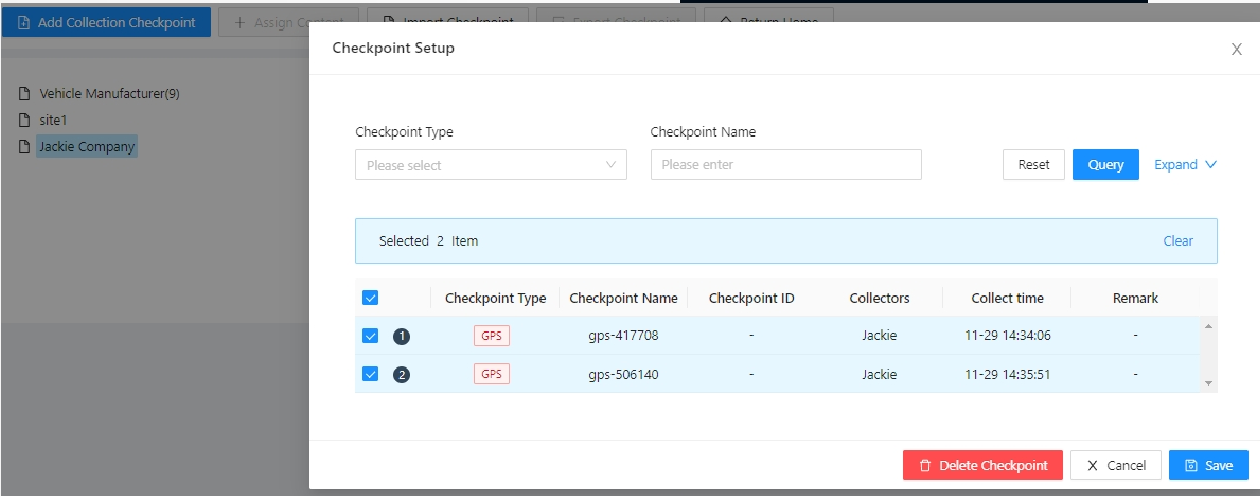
Add Collection Checkpoint
+ Assign Content
Import Checkpoint
Export Checkpoint
Return Home

Vehicle Manufacturer(9)
site1
Jackie Company

Checkpoint Setup

X

Checkpoint Type
Please select

Checkpoint Name
Please enter

Reset
Query
Expand

Selected 2 Item
Clear

| | Checkpoint Type | Checkpoint Name | Checkpoint ID | Collectors | Collect time | Remark |
|---|---|---|---|---|---|---|
| 1 | GPS | gps-417708 | - | Jackie | 11-29 14:34:06 | - |
| 2 | GPS | gps-506140 | - | Jackie | 11-29 14:35:51 | - |

Delete Checkpoint
X Cancel
Save